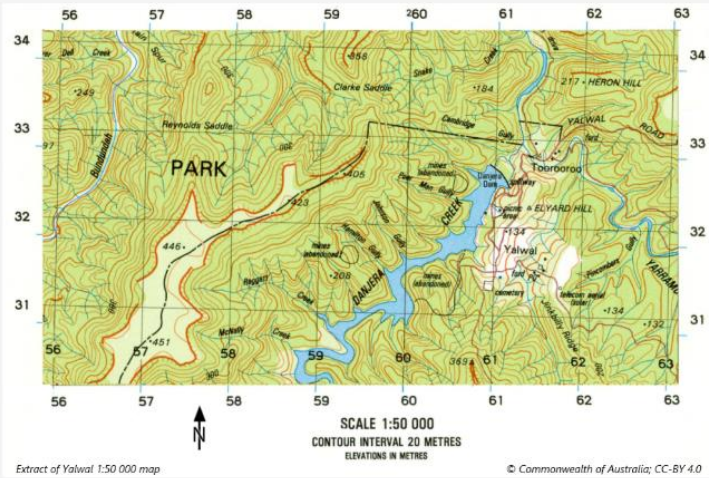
56 57 58 59 260 61 62 63

34 34

33 33

32 32

31 31

Dell Creek
Spur
·249
Clarke Saddle
·558
Snake
Creek
·184
217 · HERON HILL
Reynolds Saddle
Cambridge
Gully
YALWAL ROAD
Bundundah
PARK
·405
mines (abandoned)
Danjera Dam
Toororoo
Pine
Mac
Gully
Gully
ELYARD HILL
·423
Johnson
Gully
CREEK
·134
Yalwal
446·
mines (abandoned)
·208
Gully
Reggars
Creek
DANJERA
mines (abandoned)
cemetery
Pioneerbers
telecom aerial (disused)
·134
·132
YARRAMUNMUN
·451
McNally
Creek
Ironbark Ridge
57 58 59 60 369 61 62 63
56

56 57 58 59 60 61 62 63

N

SCALE 1:50 000
CONTOUR INTERVAL 20 METRES
ELEVATIONS IN METRES

Extract of Yalwal 1:50 000 map
© Commonwealth of Australia; CC-BY 4.0